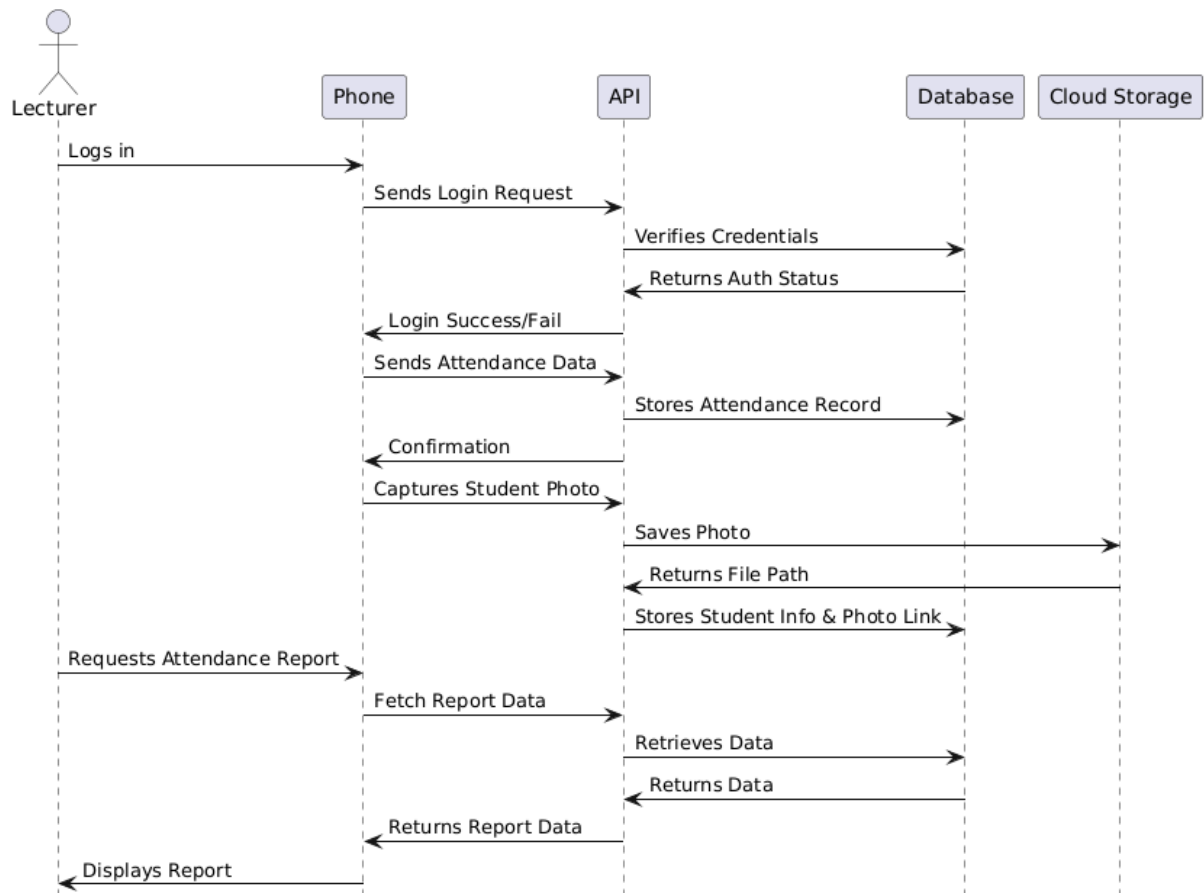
Lecturer

Phone

API

Database

Cloud Storage

Logs in

Sends Login Request

Verifies Credentials

Returns Auth Status

Login Success/Fail

Sends Attendance Data

Stores Attendance Record

Confirmation

Captures Student Photo

Saves Photo

Returns File Path

Stores Student Info & Photo Link

Requests Attendance Report

Fetch Report Data

Retrieves Data

Returns Data

Returns Report Data

Displays Report